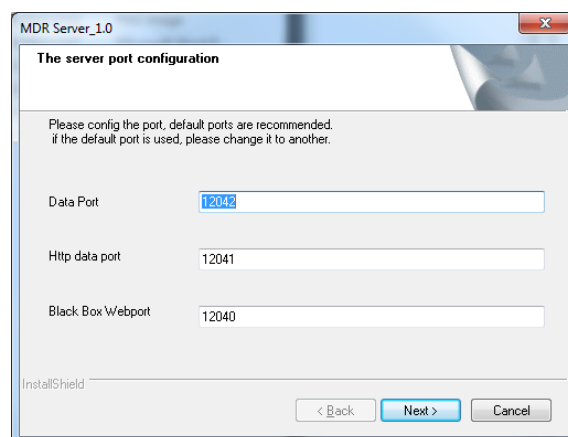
MDR Server_1.0

The server port configuration

Please config the port, default ports are recommended.
if the default port is used, please change it to another.

Data Port 12042

Http data port 12041

Black Box Webport 12040

InstallShield

< Back Next > Cancel